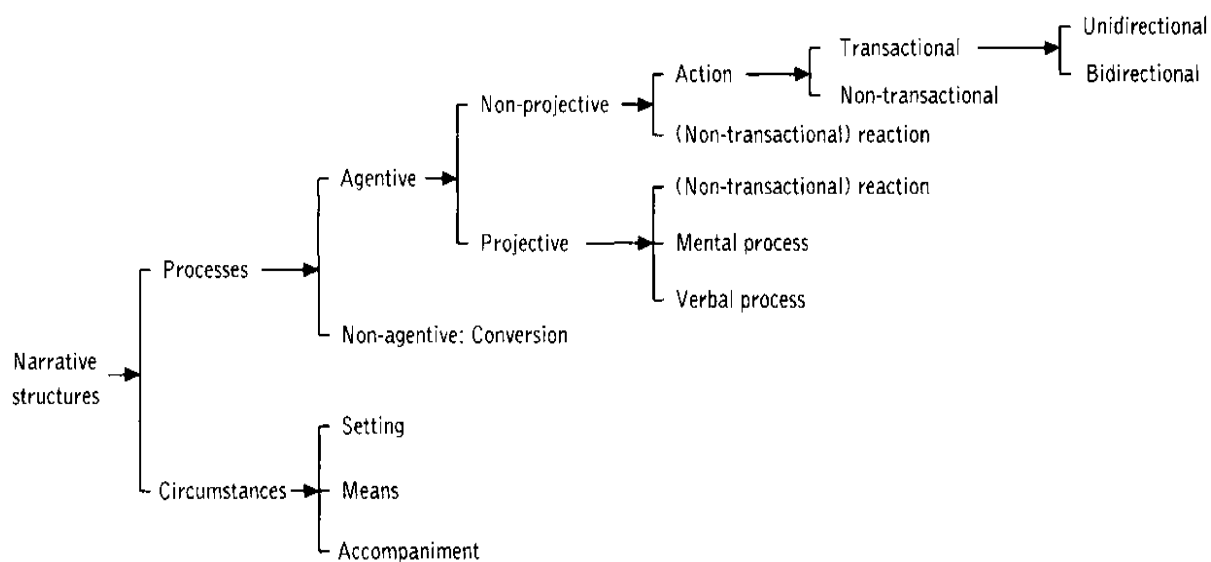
Narrative structures

Processes

Agentive

Non-projective

Action

Transactional

Unidirectional

Bidirectional

Non-transactional

(Non-transactional) reaction

Projective

(Non-transactional) reaction

Mental process

Verbal process

Non-agentive: Conversion

Circumstances

Setting

Means

Accompaniment